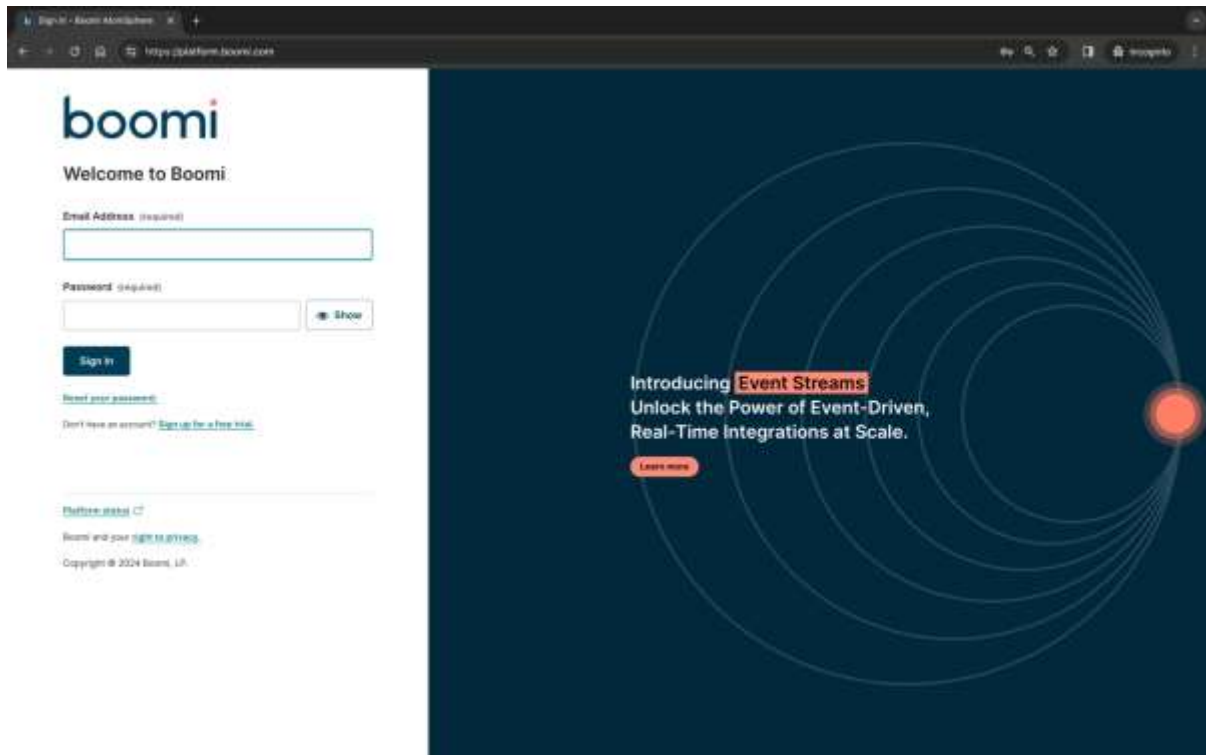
Sign In - Boomi AtomSphere

https://platform.boomi.com

Incognito

boomi

Welcome to Boomi

Email Address (required)

Password (required)

Show

Sign In

Reset your password

Don't have an account? Sign up for a free trial.

Platform status

Boomi and your right to privacy.

Copyright © 2024 Boomi, LP.

Introducing Event Streams
Unlock the Power of Event-Driven, Real-Time Integrations at Scale.

Learn more